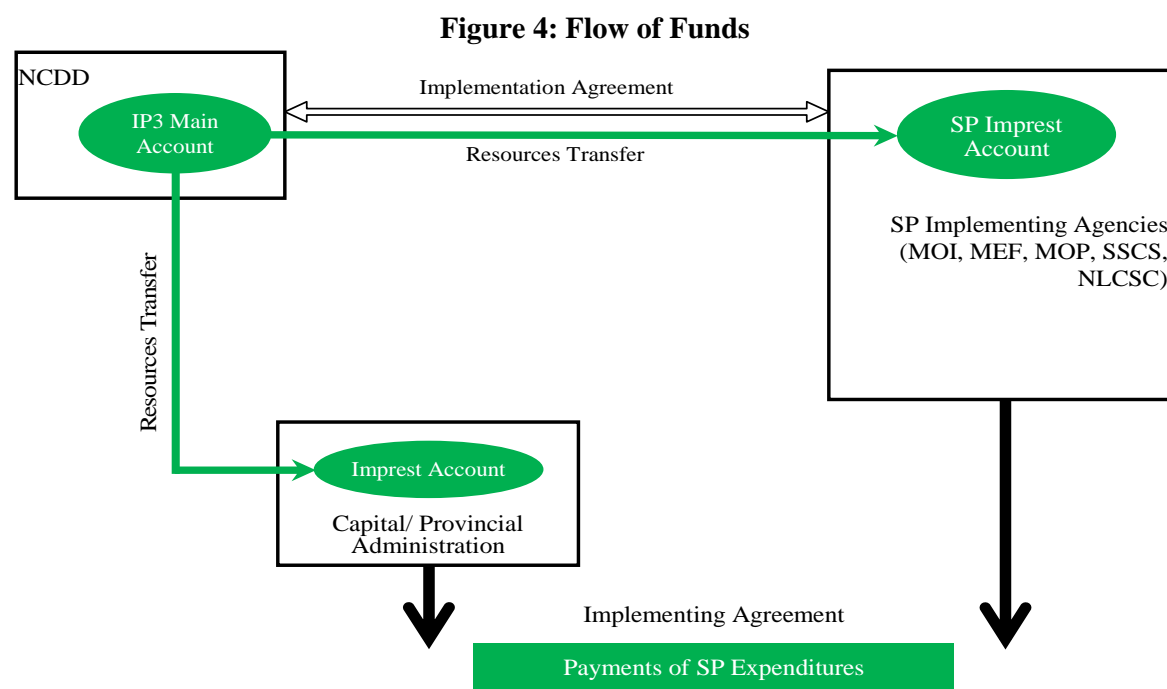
Figure 4: Flow of Funds

NCDD

IP3 Main Account

Implementation Agreement

Resources Transfer

SP Imprest Account

SP Implementing Agencies (MOI, MEF, MOP, SSCS, NLCSC)

Resources Transfer

Imprest Account

Capital/ Provincial Administration

Implementing Agreement

Payments of SP Expenditures